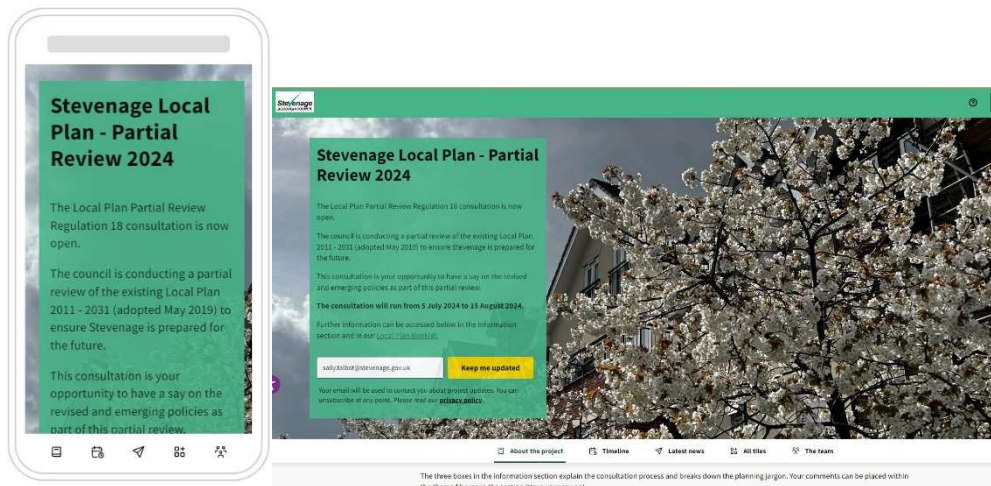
Stevenage Local Plan - Partial Review 2024

The Local Plan Partial Review Regulation 18 consultation is now open.

The council is conducting a partial review of the existing Local Plan 2011 - 2031 (adopted May 2019) to ensure Stevenage is prepared for the future.

This consultation is your opportunity to have a say on the revised and emerging policies as part of this partial review.

Stevenage

Stevenage Local Plan - Partial Review 2024

The Local Plan Partial Review Regulation 18 consultation is now open.

The council is conducting a partial review of the existing Local Plan 2011 - 2031 (adopted May 2019) to ensure Stevenage is prepared for the future.

This consultation is your opportunity to have a say on the revised and emerging policies as part of this partial review.

The consultation will run from 5 July 2024 to 15 August 2024.

Further information can be accessed below in the information section and in our Local Plan Booklet.

sally.talbot@stevenage.gov.uk

Keep me updated

Your email will be used to contact you about project updates. You can unsubscribe at any point. Please read our privacy policy.

About the project Timeline Latest news All tiles The team

The three boxes in the information section explain the consultation process and breaks down the planning jargon. Your comments can be placed within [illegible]